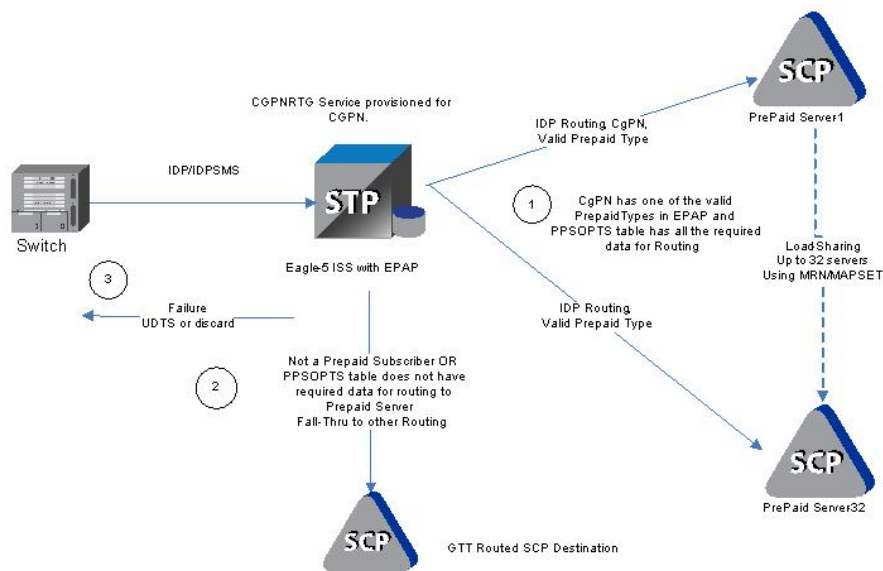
SCP
PrePaid Server1

CGPNRTG Service provisioned for CGPN.

IDP Routing, CgPN, Valid Prepaid Type

IDP/IDPSMS

STP

Switch

1

CgPN has one of the valid PrepaidTypes in EPAP and PPSOPTS table has all the required data for Routing

Eagle-5 ISS with EPAP

LoadSharing Up to 32 servers Using MRN/MAPSET

3

Failure UDTS or discard

IDP Routing Valid Prepaid Type

2

Not a Prepaid Subscriber OR PPSOPTS table does not have required data for routing to Prepaid Server Fall-Thru to other Routing

SCP
PrePaid Server32

SCP
GTT Routed SCP Destination